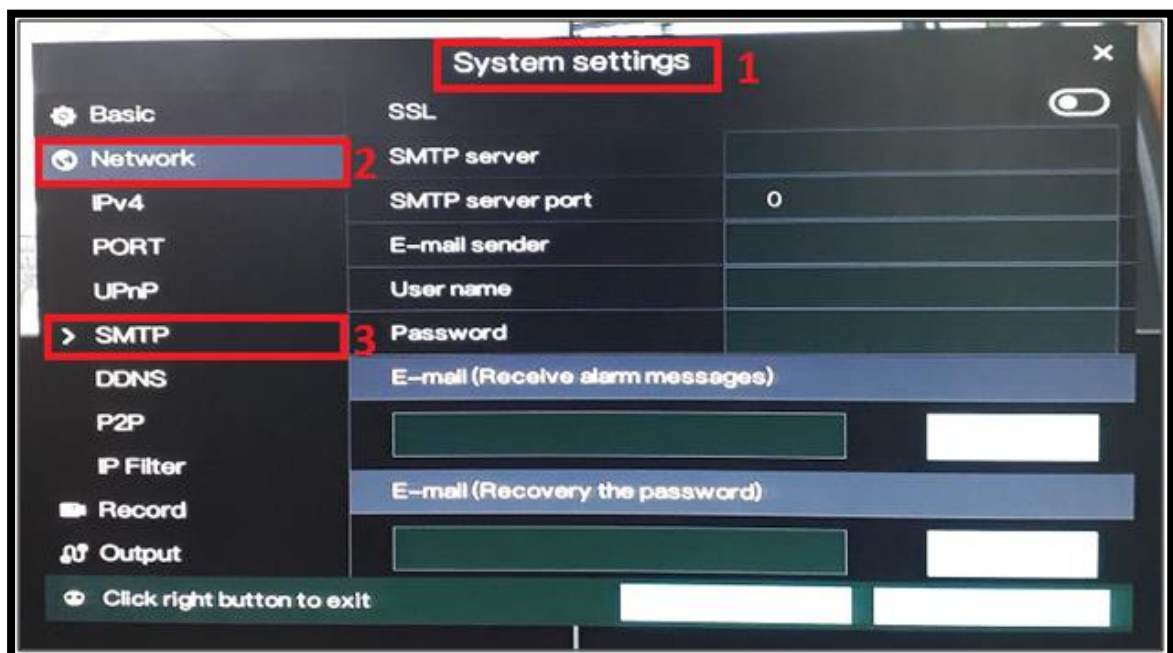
System settings 1

×

Basic
Network 2
IPv4
PORT
UPnP
> SMTP 3
DDNS
P2P
IP Filter
Record
Output

SSL
SMTP server
SMTP server port 0
E-mail sender
User name
Password
E-mail (Receive alarm messages)
E-mail (Recovery the password)

Click right button to exit